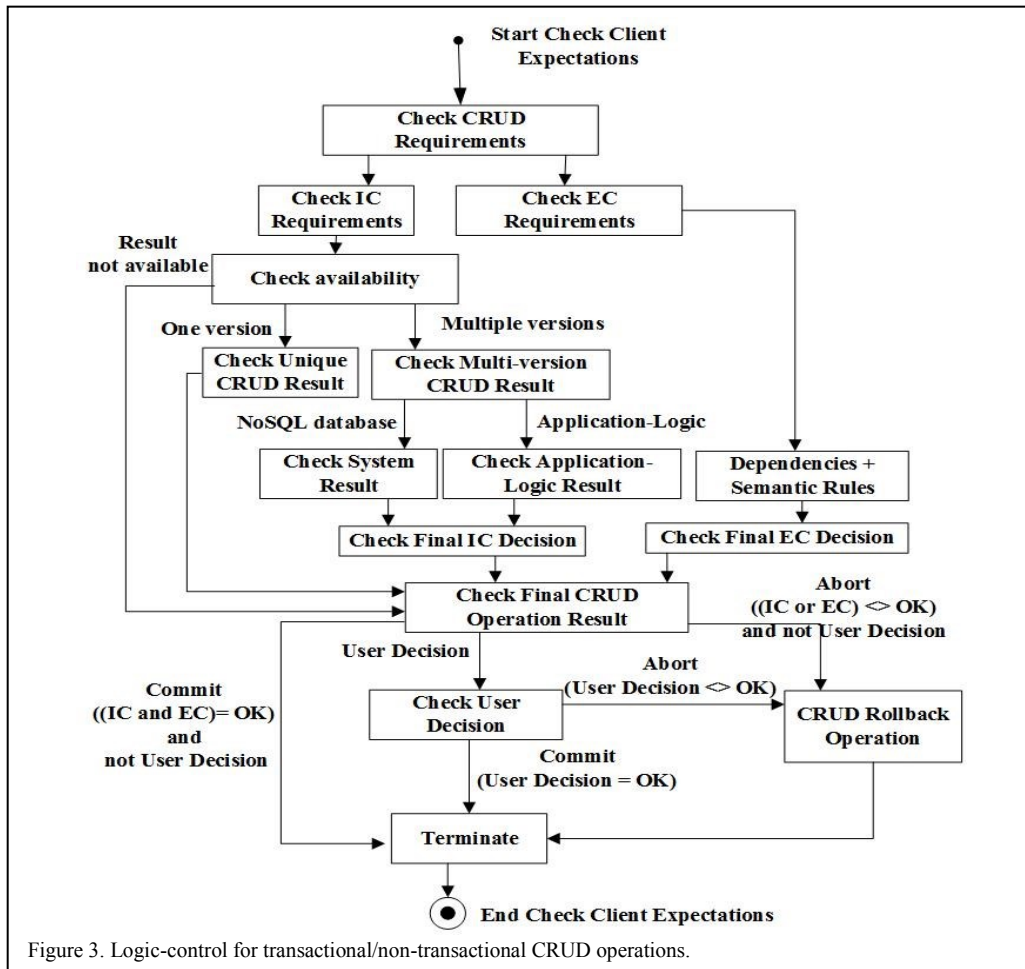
Start Check Client Expectations

Check CRUD Requirements

Check IC Requirements

Check EC Requirements

Result not available

Check availability

One version

Multiple versions

Check Unique CRUD Result

Check Multi-version CRUD Result

NoSQL database

Application-Logic

Check System Result

Check Application-Logic Result

Dependencies + Semantic Rules

Check Final IC Decision

Check Final EC Decision

Check Final CRUD Operation Result

Abort ((IC or EC) <> OK) and not User Decision

User Decision

Abort (User Decision <> OK)

Commit ((IC and EC)= OK) and not User Decision

Check User Decision

CRUD Rollback Operation

Commit (User Decision = OK)

Terminate

End Check Client Expectations

Figure 3. Logic-control for transactional/non-transactional CRUD operations.